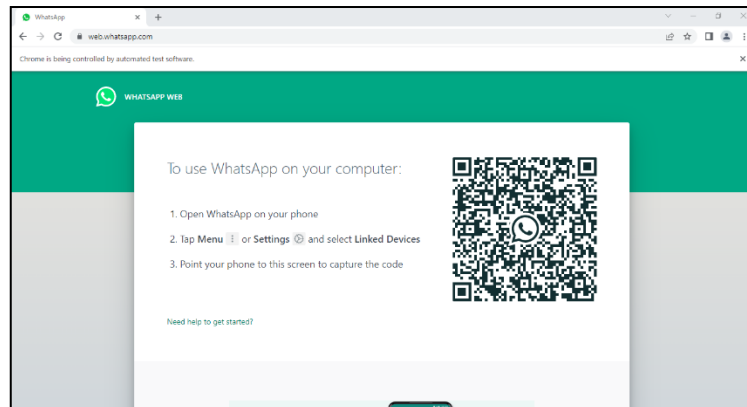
WhatsApp × +

web.whatsapp.com

Chrome is being controlled by automated test software.

WHATSAPP WEB

To use WhatsApp on your computer:

1. Open WhatsApp on your phone

2. Tap Menu ⋮ or Settings and select Linked Devices

3. Point your phone to this screen to capture the code

Need help to get started?